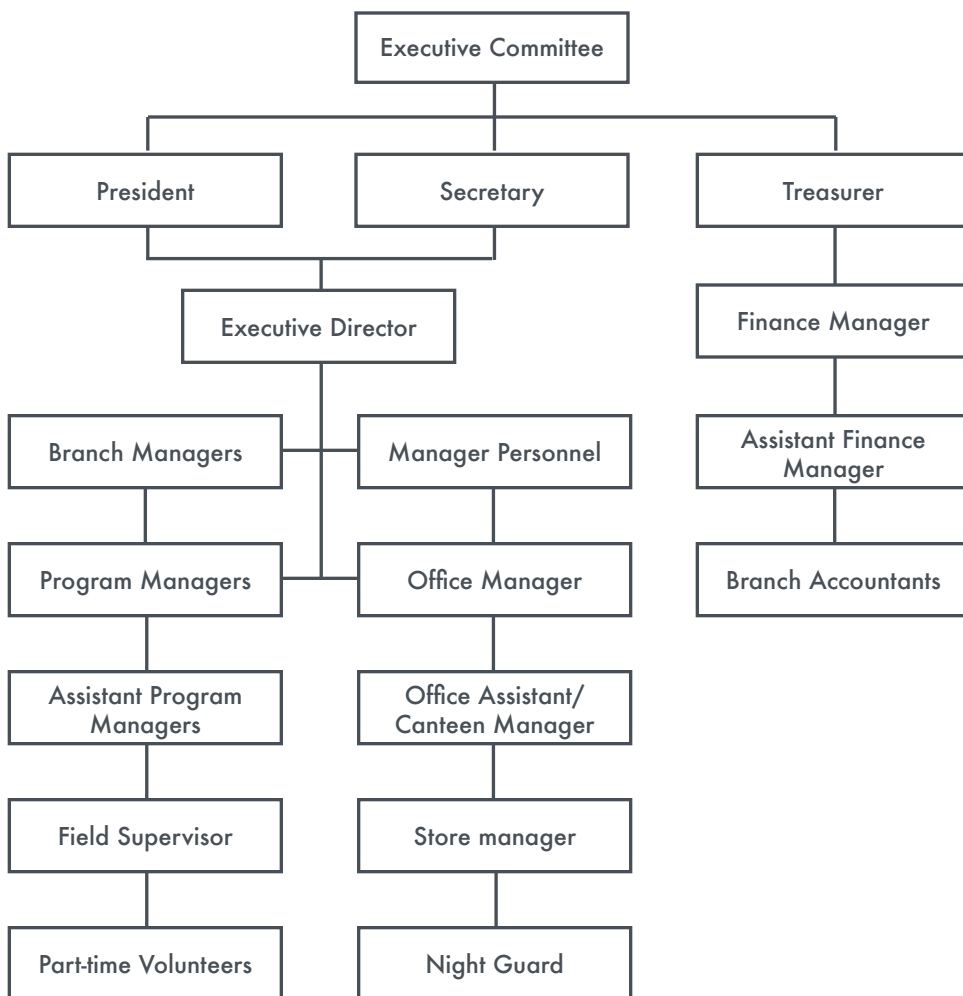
Executive Committee

President

Secretary

Treasurer

Executive Director

Finance Manager

Branch Managers

Manager Personnel

Assistant Finance Manager

Program Managers

Office Manager

Branch Accountants

Assistant Program Managers

Office Assistant/ Canteen Manager

Field Supervisor

Store manager

Part-time Volunteers

Night Guard